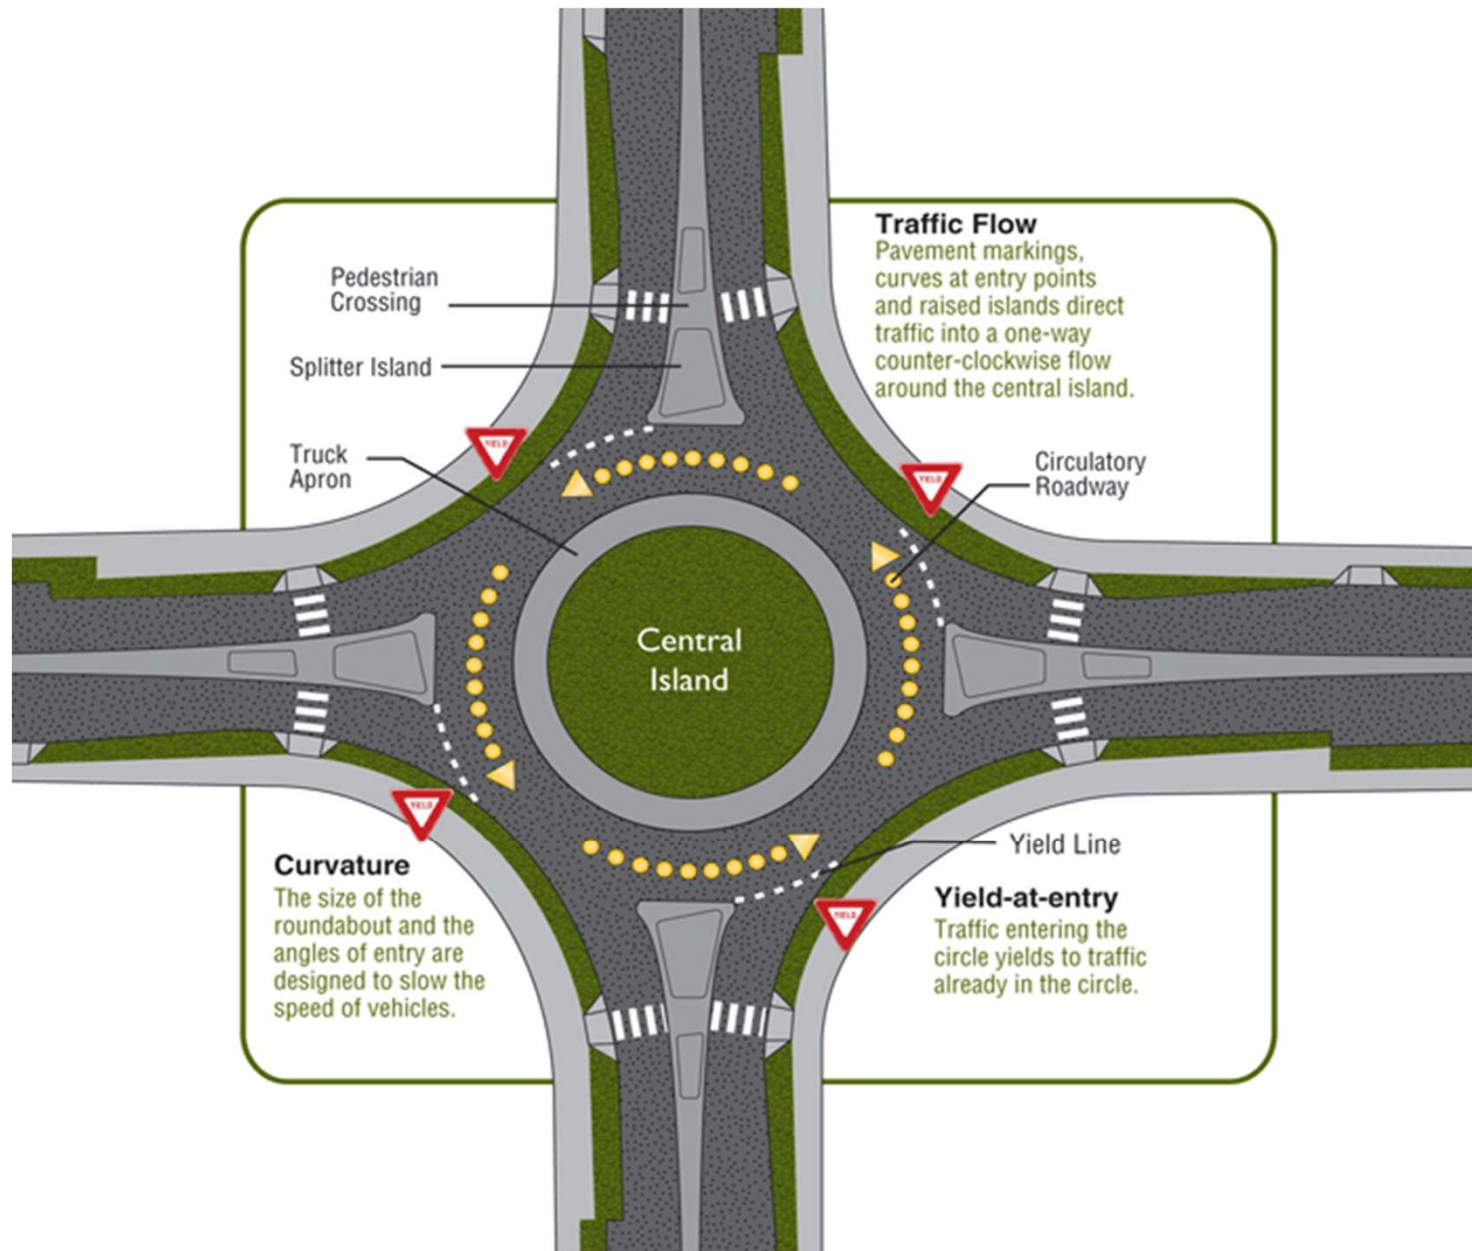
Traffic Flow
Pavement markings, curves at entry points and raised islands direct traffic into a one-way counter-clockwise flow around the central island.

Pedestrian Crossing

Splitter Island

Truck Apron

YIELD

YIELD

Circulatory Roadway

Central Island

YIELD

Yield Line

Curvature
The size of the roundabout and the angles of entry are designed to slow the speed of vehicles.

YIELD

Yield-at-entry
Traffic entering the circle yields to traffic already in the circle.